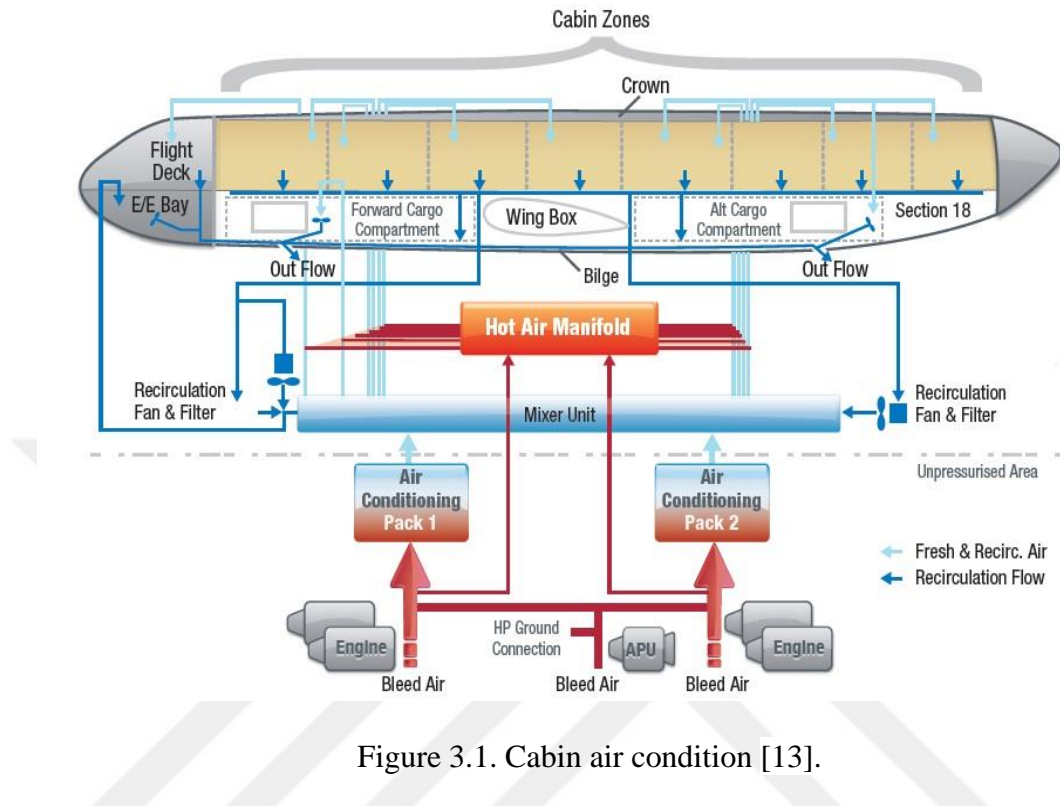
Cabin Zones

Crown

Flight Deck

E/E Bay

Forward Cargo Compartment

Wing Box

Alt Cargo Compartment

Section 18

Out Flow

Bilge

Out Flow

Hot Air Manifold

Recirculation Fan & Filter

Mixer Unit

Recirculation Fan & Filter

Unpressurised Area

Air Conditioning Pack 1

Air Conditioning Pack 2

Fresh & Recirc. Air

Recirculation Flow

HP Ground Connection

Engine

APU

Engine

Bleed Air

Bleed Air

Bleed Air

Figure 3.1. Cabin air condition [13].